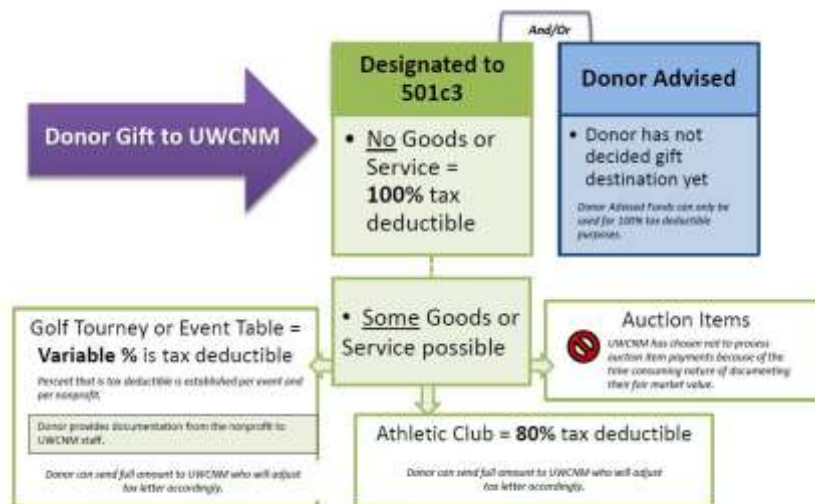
And/Or

Donor Gift to UWCNM

Designated to 501c3

• No Goods or Service = **100%** tax deductible

Donor Advised

• Donor has not decided gift destination yet

Donor Advised Funds can only be used for 100% tax deductible purposes.

• Some Goods or Service possible

Golf Tourney or Event Table = **Variable %** is tax deductible

Percent that is tax deductible is established per event and per nonprofit.

Donor provides documentation from the nonprofit to UWCNM staff.

Donor can send full amount to UWCNM who will adjust tax letter accordingly.

Auction Items

UWCNM has chosen not to process auction item payments because of the time consuming nature of documenting their fair market value.

Athletic Club = **80%** tax deductible

Donor can send full amount to UWCNM who will adjust tax letter accordingly.